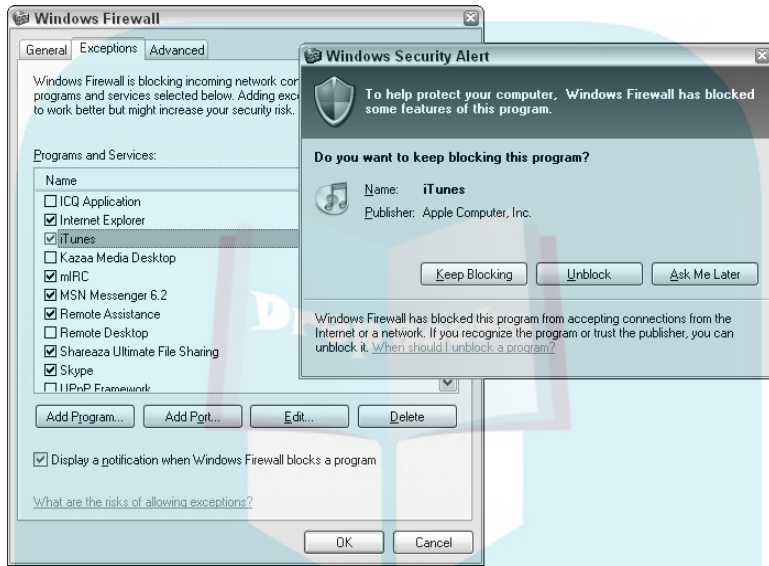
Windows Firewall

General | Exceptions | Advanced

Windows Firewall is blocking incoming network con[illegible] programs and services selected below. Adding exce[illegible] to work better but might increase your security risk.

Programs and Services:

Name
☐ ICQ Application
☑ Internet Explorer
☑ iTunes
☐ Kazaa Media Desktop
☑ mIRC
☑ MSN Messenger 6.2
☑ Remote Assistance
☐ Remote Desktop
☑ Shareaza Ultimate File Sharing
☑ Skype
☐ UPnP Framework

Add Program... | Add Port... | Edit... | Delete

☑ Display a notification when Windows Firewall blocks a program

What are the risks of allowing exceptions?

OK | Cancel

Windows Security Alert

To help protect your computer, Windows Firewall has blocked some features of this program.

Do you want to keep blocking this program?

Name: iTunes
Publisher: Apple Computer, Inc.

Keep Blocking | Unblock | Ask Me Later

Windows Firewall has blocked this program from accepting connections from the Internet or a network. If you recognize the program or trust the publisher, you can unblock it. When should I unblock a program?